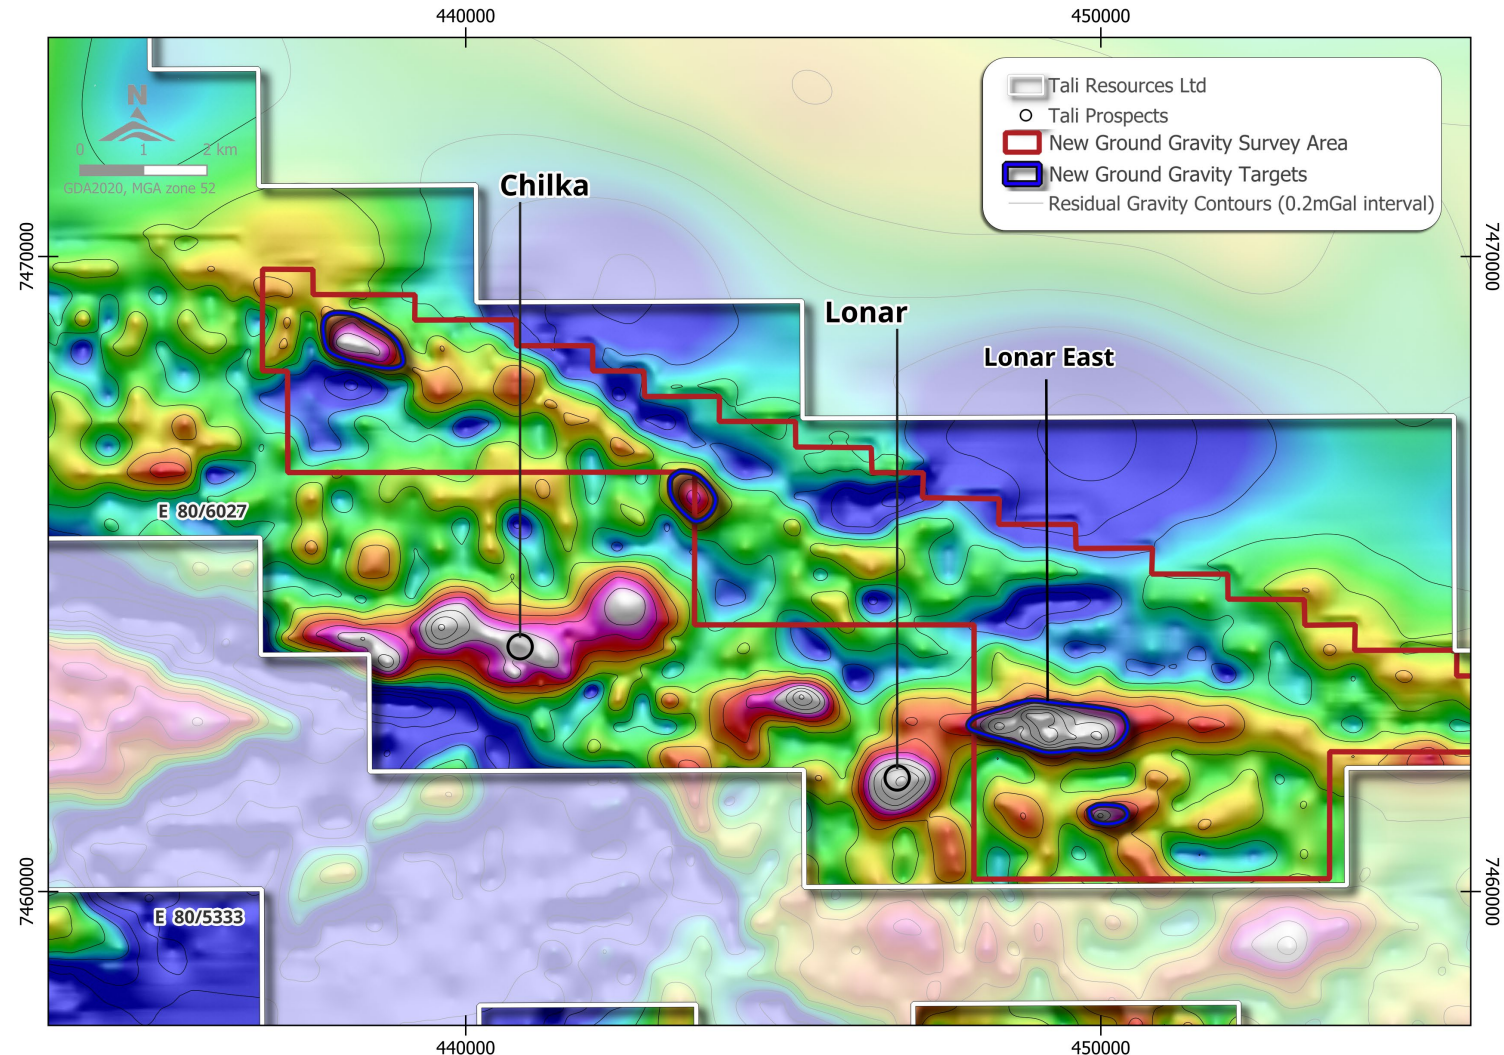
440000
450000
N
0 1 2 km
GDA2020, MGA zone 52
Tali Resources Ltd
Tali Prospects
New Ground Gravity Survey Area
New Ground Gravity Targets
Residual Gravity Contours (0.2mGal interval)
Chilka
Lonar
Lonar East
7470000
7470000
E 80/6027
E 80/5333
7460000
7460000
440000
450000